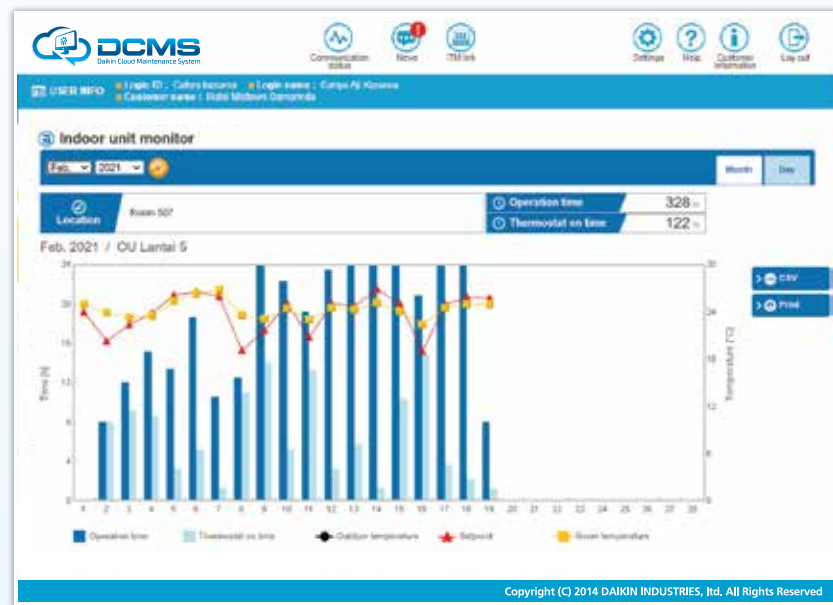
DCMS
Daikin Cloud Maintenance System

Communication status
News
ITM link
Settings
Help
Customer information
Log out

USER INFO
Login ID : Cahya kusuma
Login name : Cahya Aji Kusuma
Customer name : Nidhi Midham Dansanida

Indoor unit monitor

Feb. 2021

Month
Day

Location
Room 507

Operation time 328
Thermostat on time 122

Feb. 2021 / OU Lantai 5

Time [h]
Temperature [°C]

24 20 16 12 8 4 0
32 24 16 12 8 0

1 2 3 4 5 6 7 8 9 10 11 12 13 14 15 16 17 18 19 20 21 22 23 24 25 26 27 28

CSV
Print

Operation time
Thermostat on time
Outdoor temperature
Setpoint
Room temperature

Copyright (C) 2014 DAIKIN INDUSTRIES, ltd. All Rights Reserved